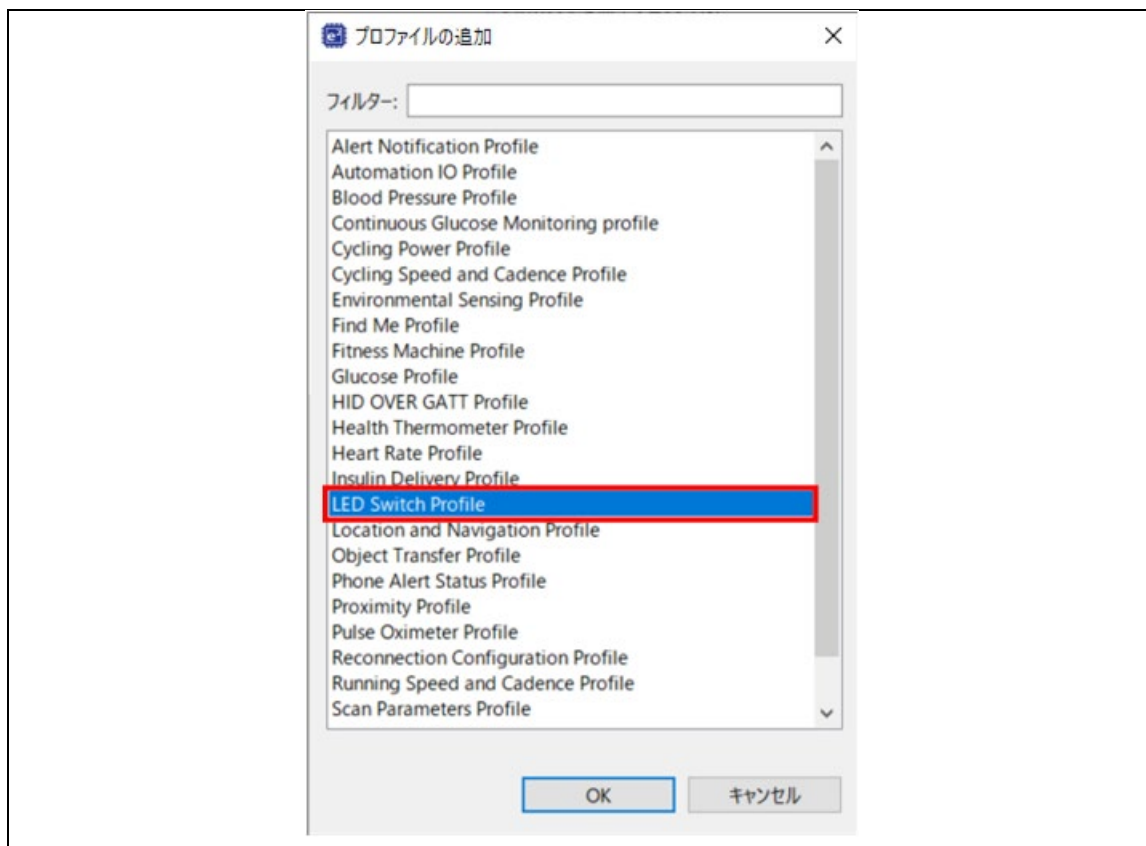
プロファイルの追加

×

フィルター:

Alert Notification Profile
Automation IO Profile
Blood Pressure Profile
Continuous Glucose Monitoring profile
Cycling Power Profile
Cycling Speed and Cadence Profile
Environmental Sensing Profile
Find Me Profile
Fitness Machine Profile
Glucose Profile
HID OVER GATT Profile
Health Thermometer Profile
Heart Rate Profile
Insulin Delivery Profile
LED Switch Profile
Location and Navigation Profile
Object Transfer Profile
Phone Alert Status Profile
Proximity Profile
Pulse Oximeter Profile
Reconnection Configuration Profile
Running Speed and Cadence Profile
Scan Parameters Profile

OK

キャンセル